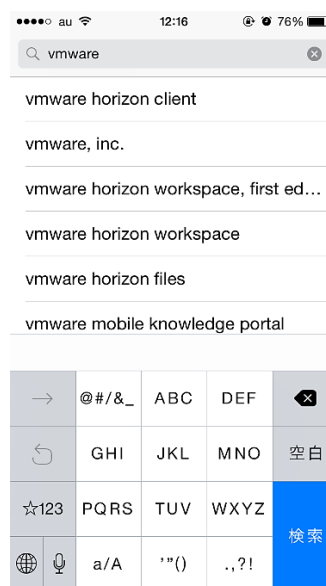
●●●●○ au 12:16 76%

vmware

vmware horizon client

vmware, inc.

vmware horizon workspace, first ed...

vmware horizon workspace

vmware horizon files

vmware mobile knowledge portal

→ @#/&_ ABC DEF

GHI JKL MNO 空白

☆123 PQRS TUV WXYZ 検索

a/A '"() .,?!